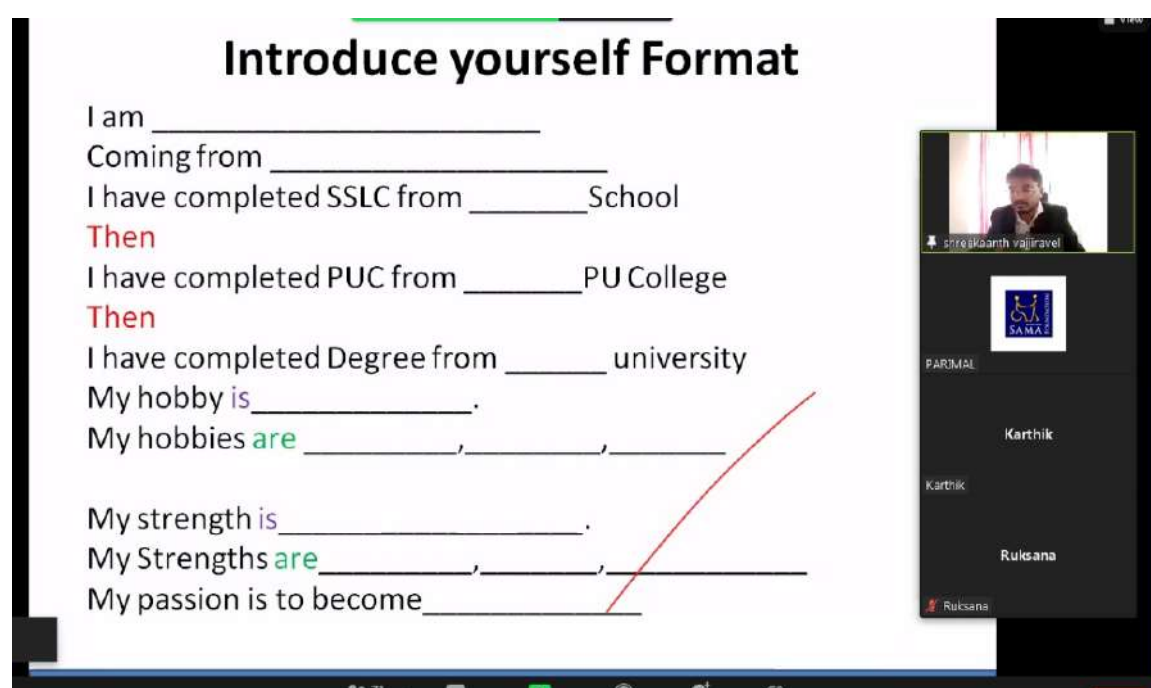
Introduce yourself Format

I am ________________________
Coming from _____________________
I have completed SSLC from ________School
Then
I have completed PUC from ________PU College
Then
I have completed Degree from ______ university
My hobby is______________.
My hobbies are __________,_________,________

My strength is____________________.
My Strengths are__________,________,_____________
My passion is to become______________

shreekaanth vajiravel
SAMA
PARIMAL
Karthik
Karthik
Ruksana
Ruksana